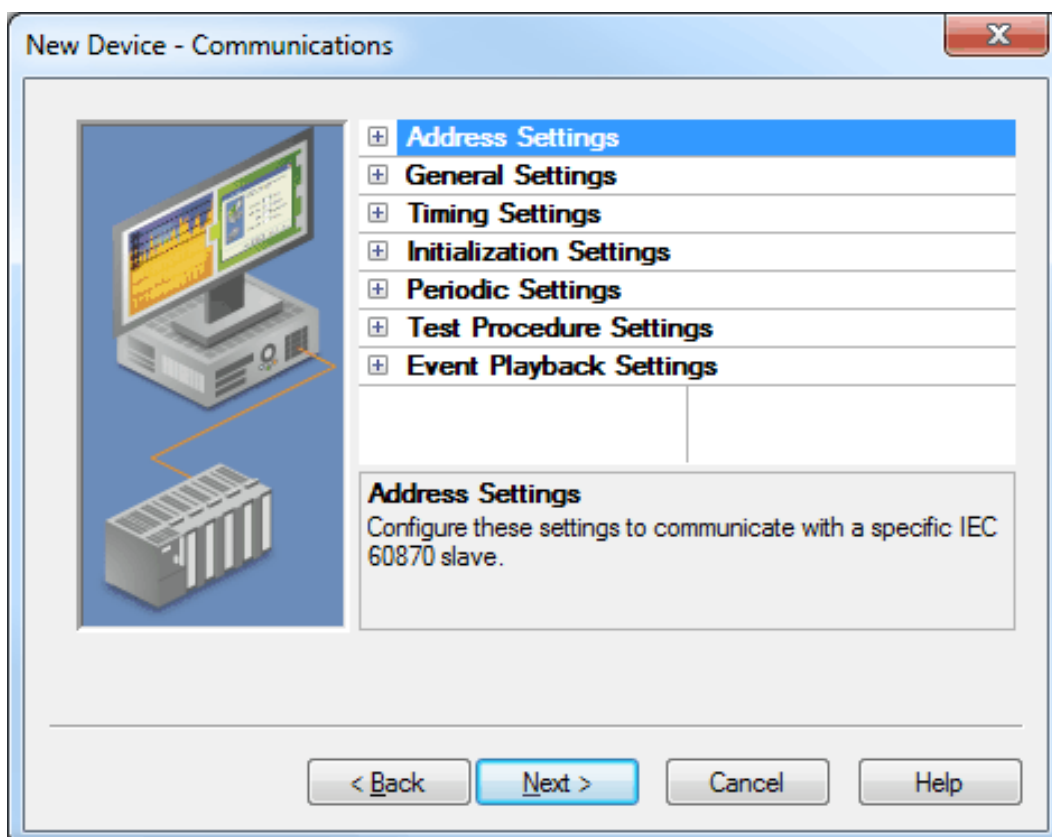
New Device - Communications

Address Settings
General Settings
Timing Settings
Initialization Settings
Periodic Settings
Test Procedure Settings
Event Playback Settings

Address Settings
Configure these settings to communicate with a specific IEC 60870 slave.

< Back
Next >
Cancel
Help